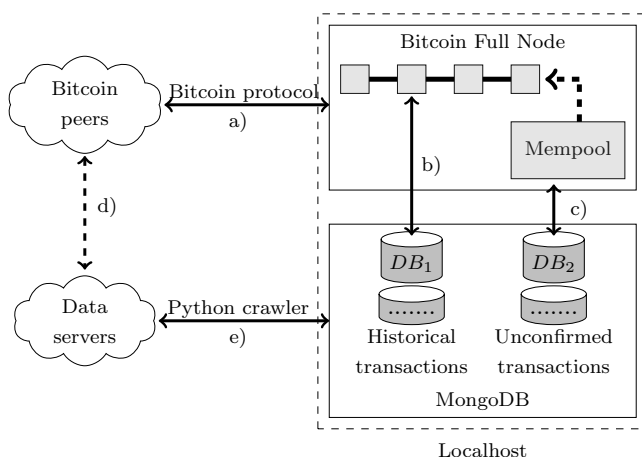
Bitcoin peers

Bitcoin protocol

a)

Bitcoin Full Node

Mempool

b)

c)

d)

Data servers

Python crawler

e)

$DB_1$

.......

Historical transactions

$DB_2$

.......

Unconfirmed transactions

MongoDB

Localhost